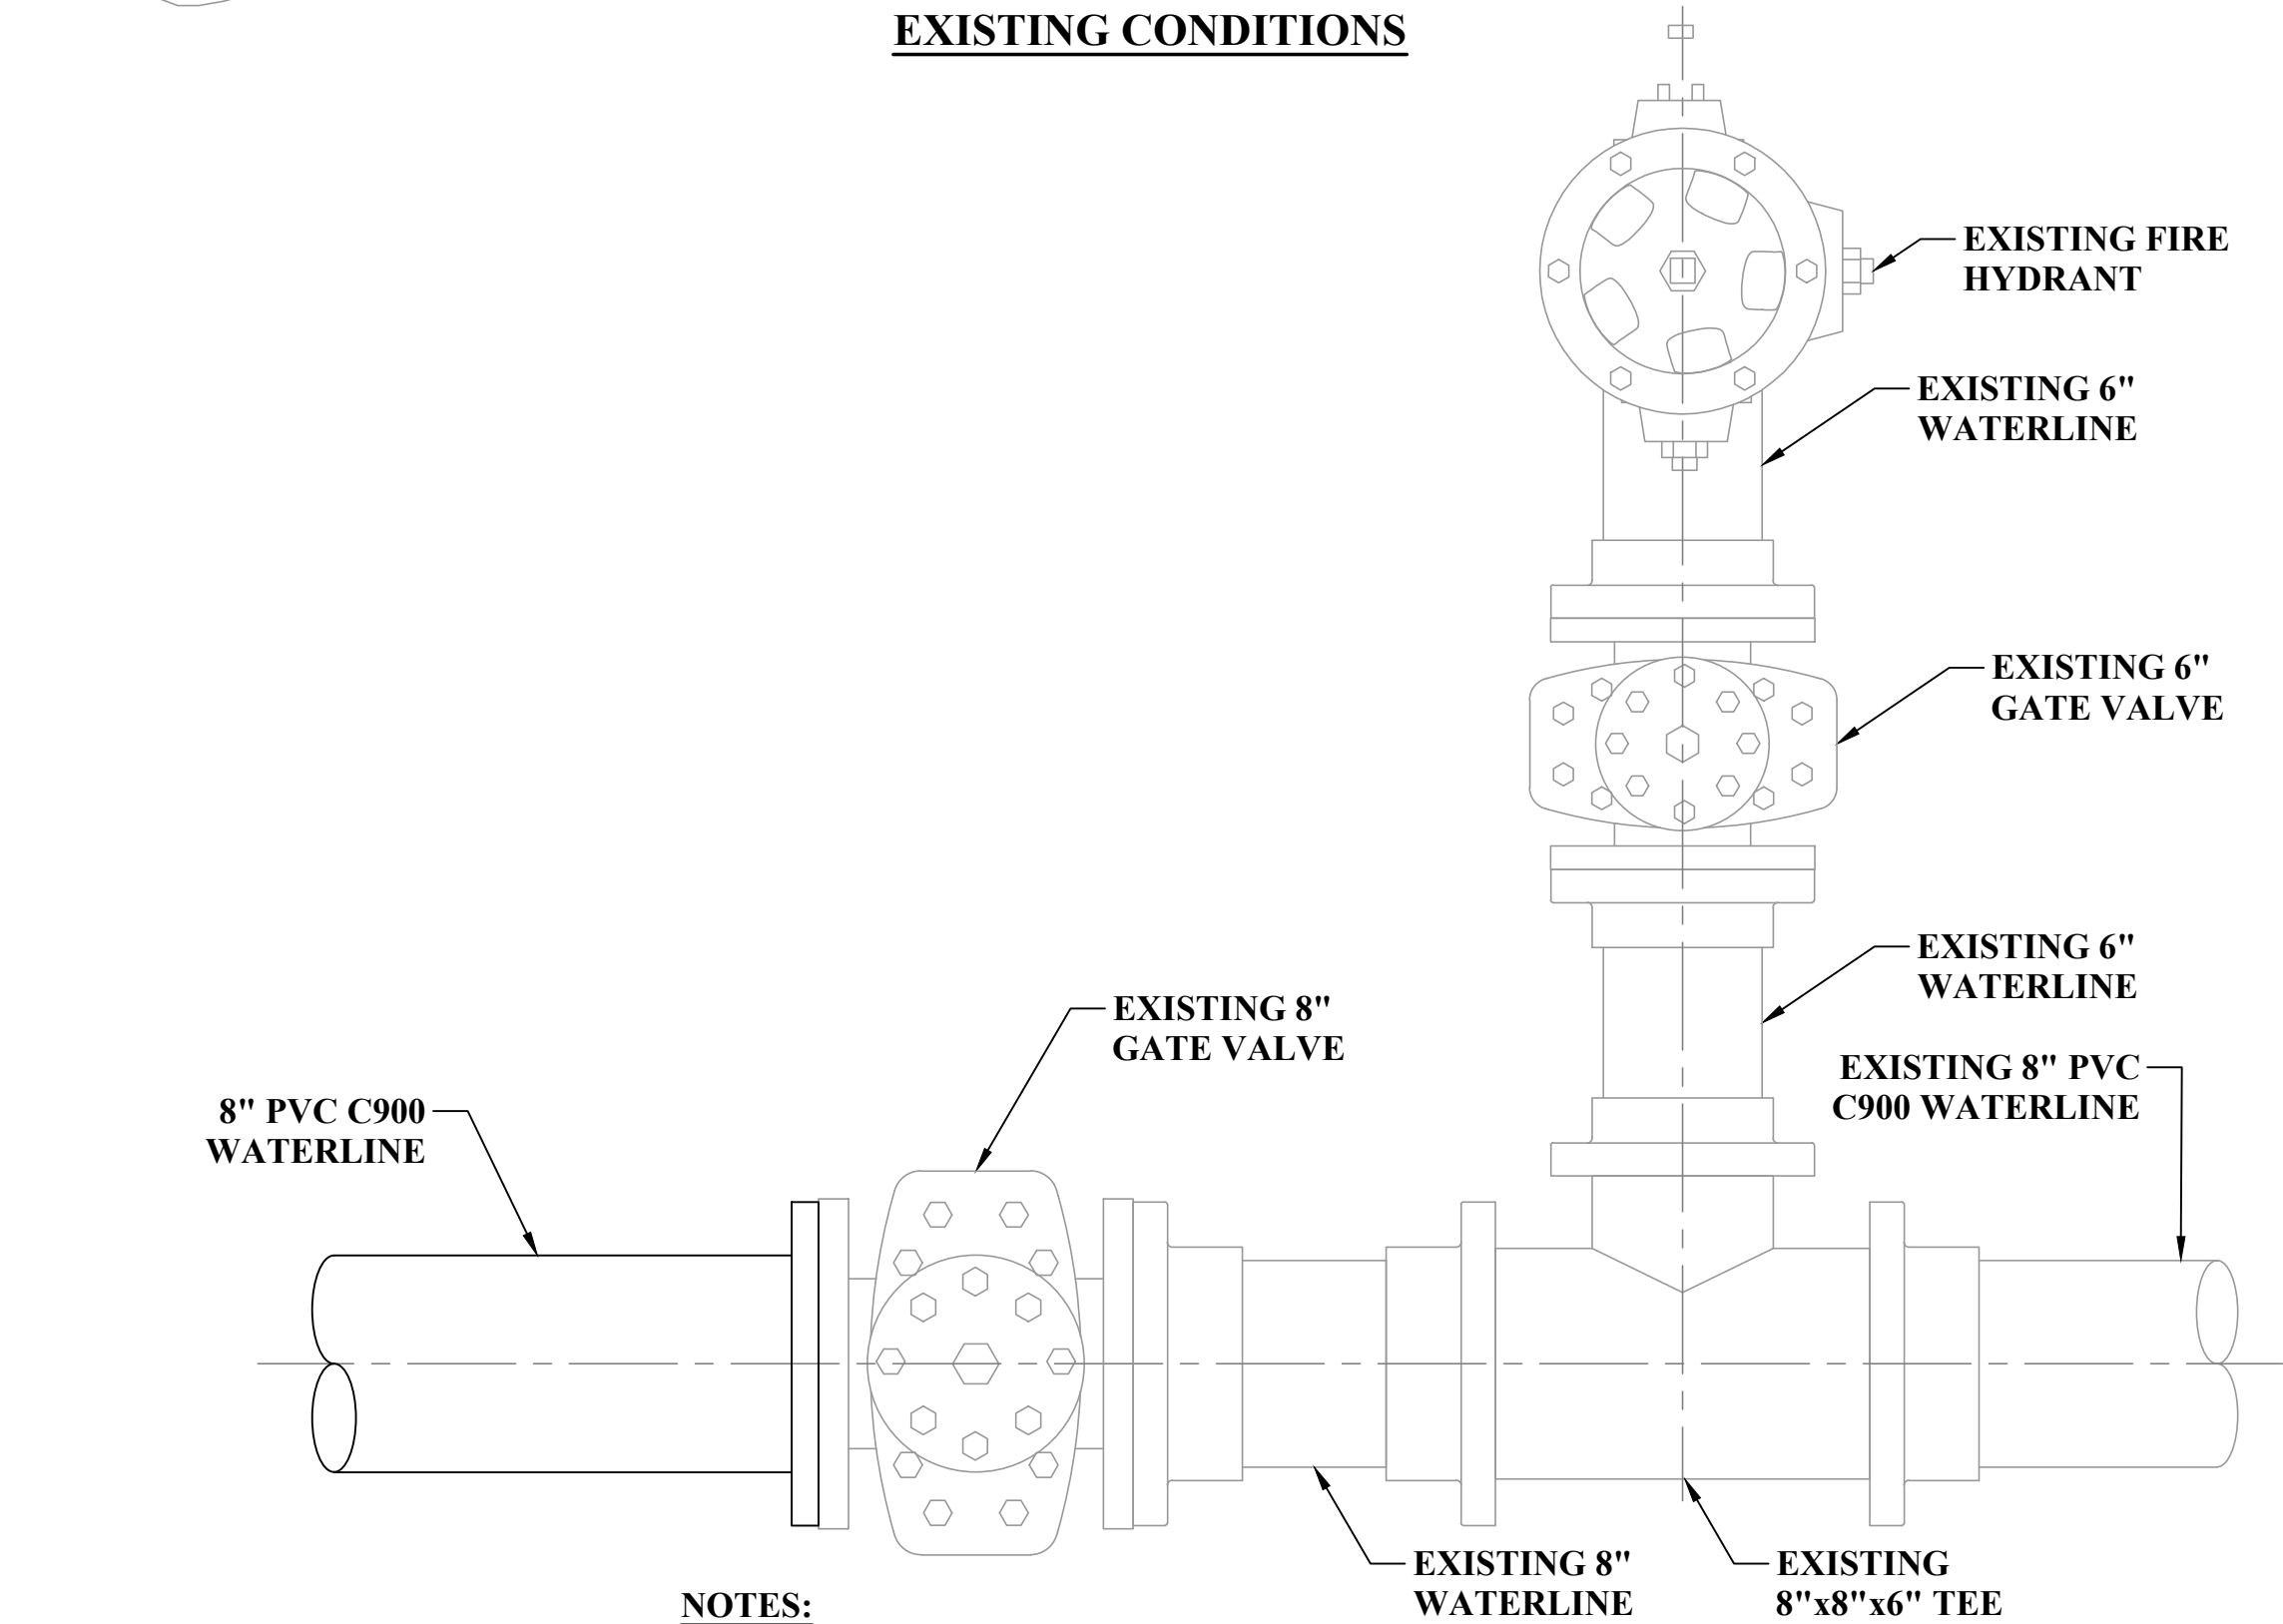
EXISTING CONDITIONS

EXISTING FIRE HYDRANT

EXISTING 6" WATERLINE

EXISTING 6" GATE VALVE

EXISTING 6" WATERLINE

EXISTING 8" GATE VALVE

8" PVC C900 WATERLINE

EXISTING 8" PVC C900 WATERLINE

EXISTING 8" WATERLINE

EXISTING 8"x8"x6" TEE

NOTES: